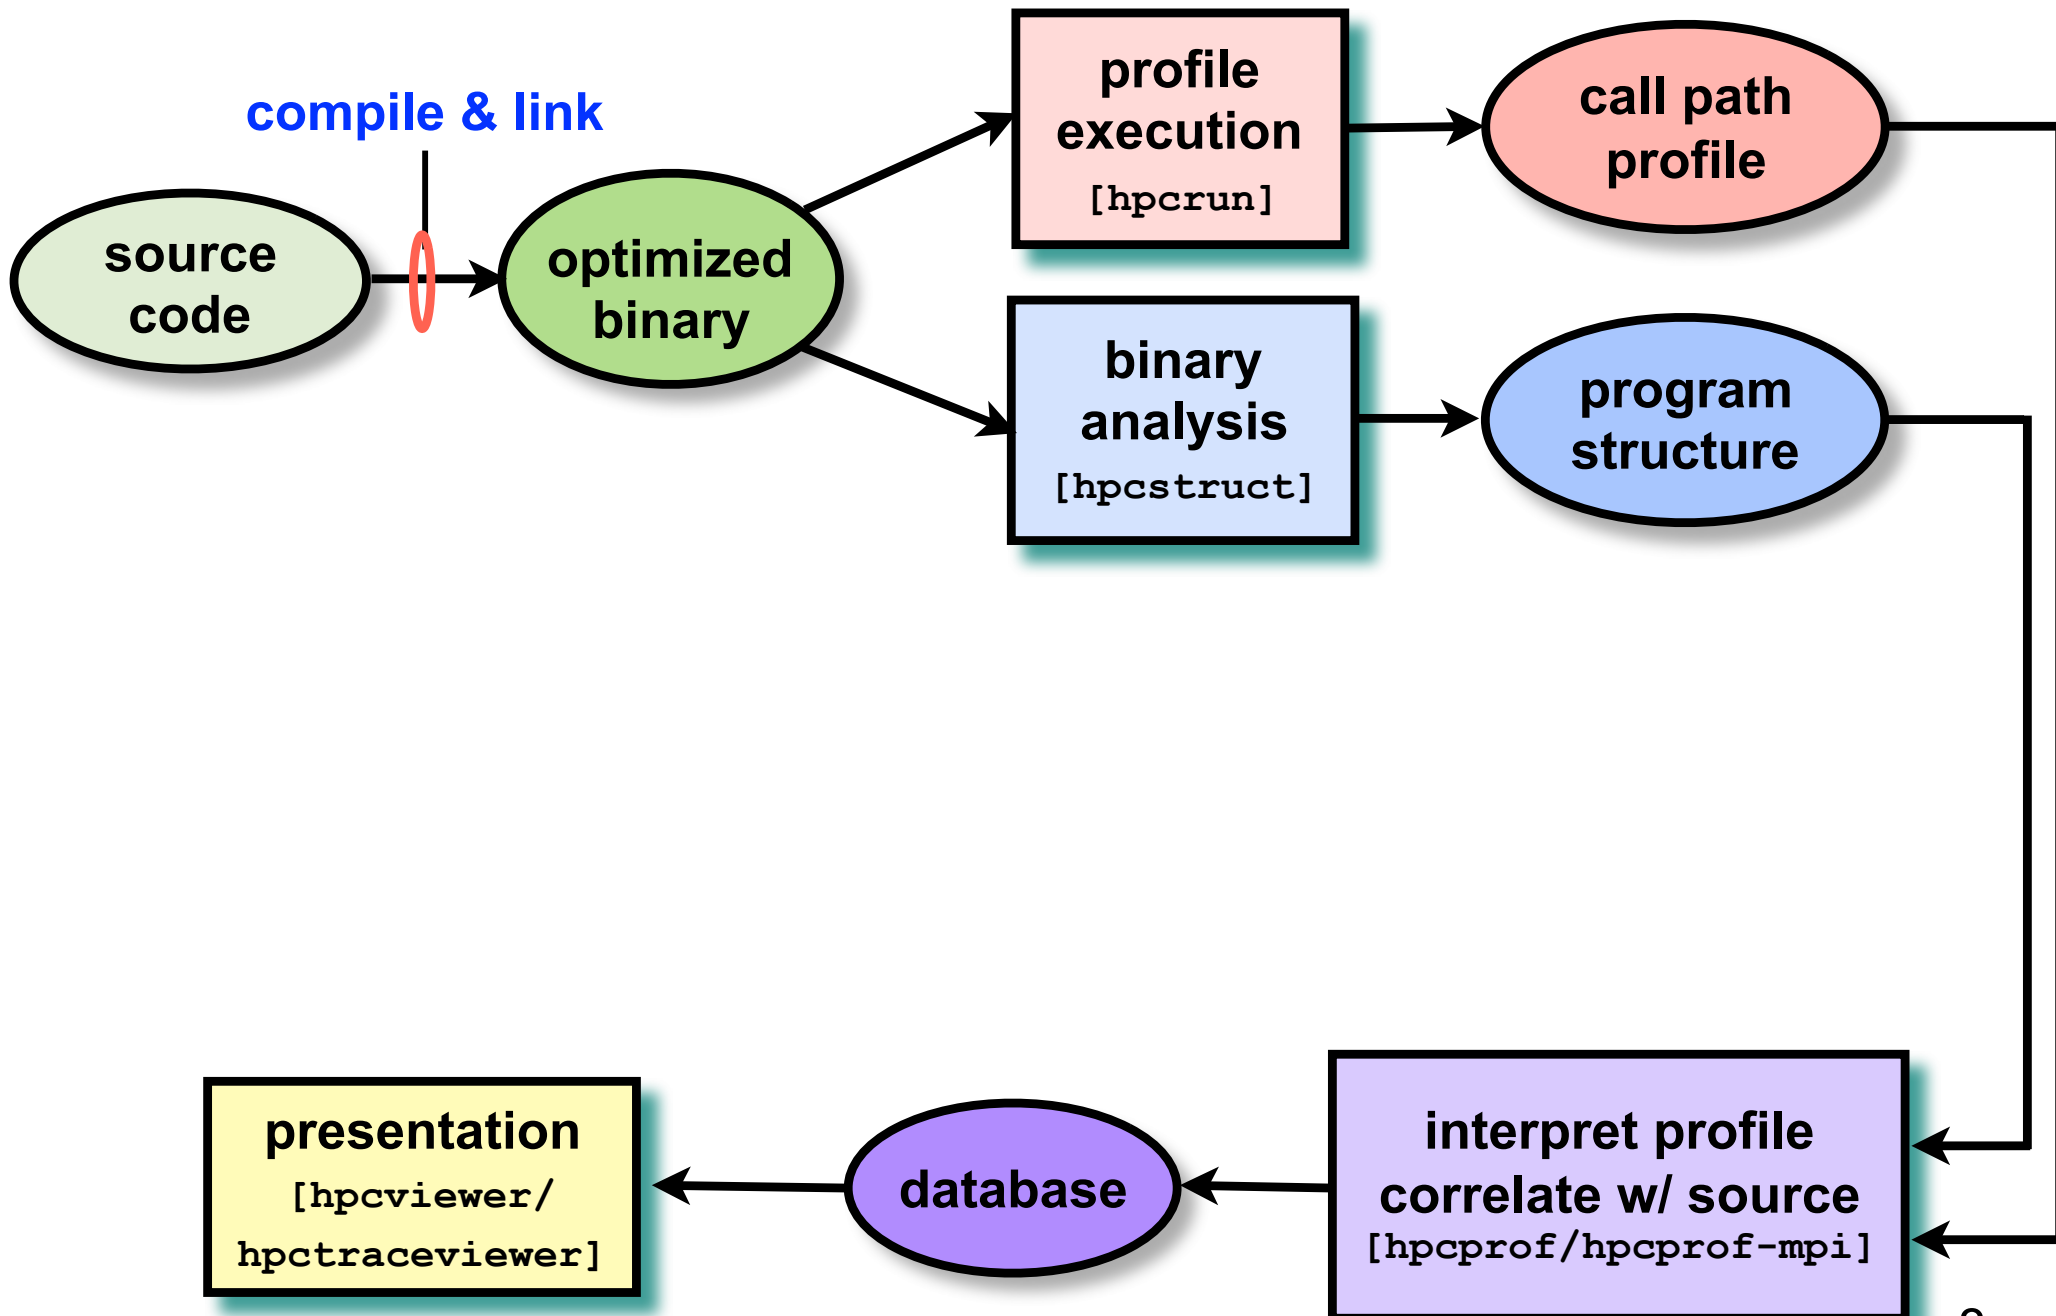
compile & link

source code

optimized binary

profile execution
[hpcrun]

call path profile

binary analysis
[hpcstruct]

program structure

presentation
[hpcviewer/ hpctraceviewer]

database

interpret profile correlate w/ source
[hpcprof/hpcprof-mpi]